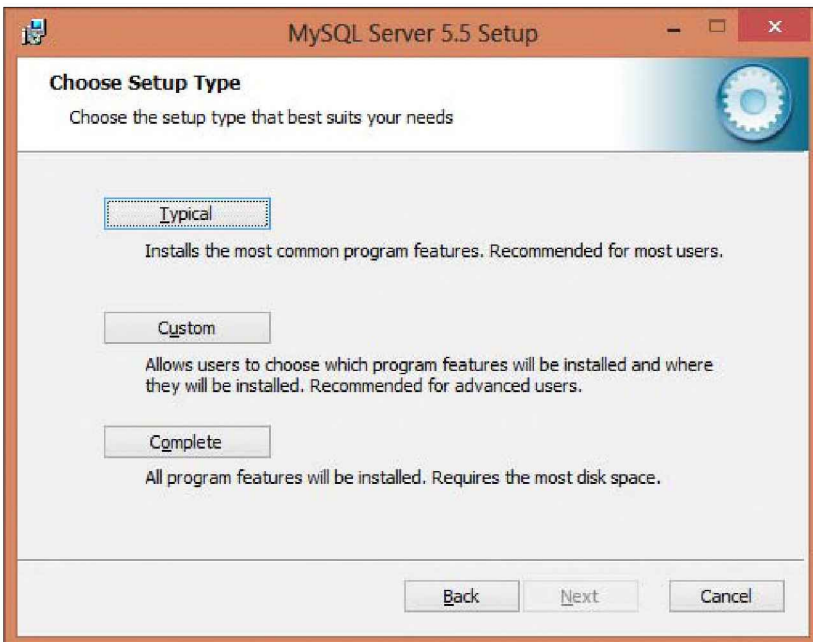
MySQL Server 5.5 Setup

Choose Setup Type

Choose the setup type that best suits your needs

Typical

Installs the most common program features. Recommended for most users.

Custom

Allows users to choose which program features will be installed and where they will be installed. Recommended for advanced users.

Complete

All program features will be installed. Requires the most disk space.

Back

Next

Cancel